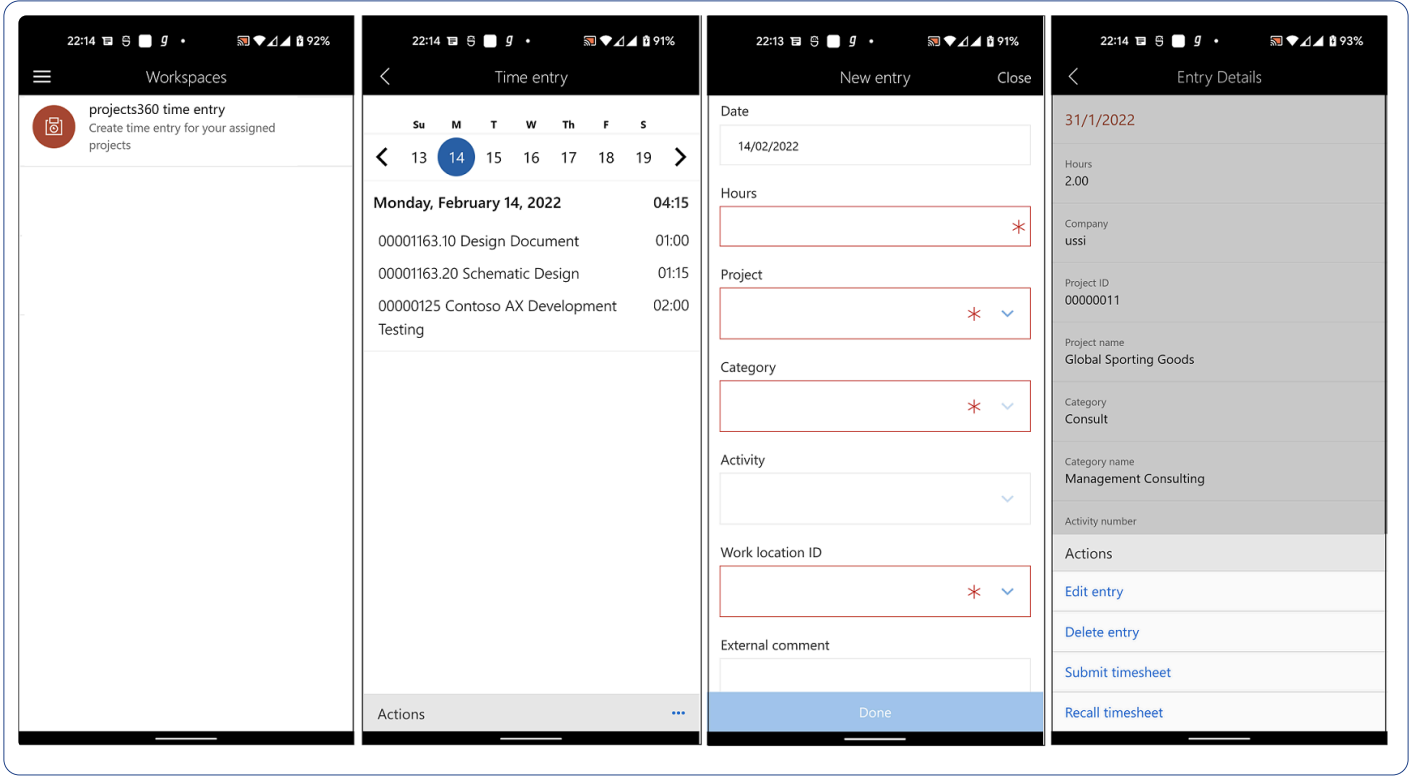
22:14 92%

Workspaces

projects360 time entry
Create time entry for your assigned projects

22:14 91%

Time entry

| Su | M | T | W | Th | F | S |
|---|---|---|---|---|---|---|
| 13 | 14 | 15 | 16 | 17 | 18 | 19 |

Monday, February 14, 2022 04:15

00001163.10 Design Document 01:00

00001163.20 Schematic Design 01:15

00000125 Contoso AX Development Testing 02:00

Actions ···

22:13 91%

New entry Close

Date
14/02/2022

Hours
*

Project
*

Category
*

Activity

Work location ID
*

External comment

Done

22:14 93%

Entry Details

31/1/2022

Hours
2.00

Company
ussi

Project ID
00000011

Project name
Global Sporting Goods

Category
Consult

Category name
Management Consulting

Activity number

Actions

Edit entry

Delete entry

Submit timesheet

Recall timesheet